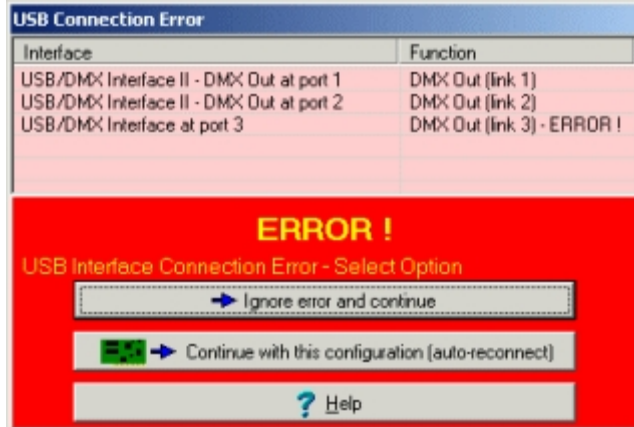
USB Connection Error

| Interface | Function |
|---|---|
| USB/DMX Interface II - DMX Out at port 1 | DMX Out (link 1) |
| USB/DMX Interface II - DMX Out at port 2 | DMX Out (link 2) |
| USB/DMX Interface at port 3 | DMX Out (link 3) - ERROR ! |

ERROR !

USB Interface Connection Error - Select Option

Ignore error and continue

Continue with this configuration (auto-reconnect)

Help